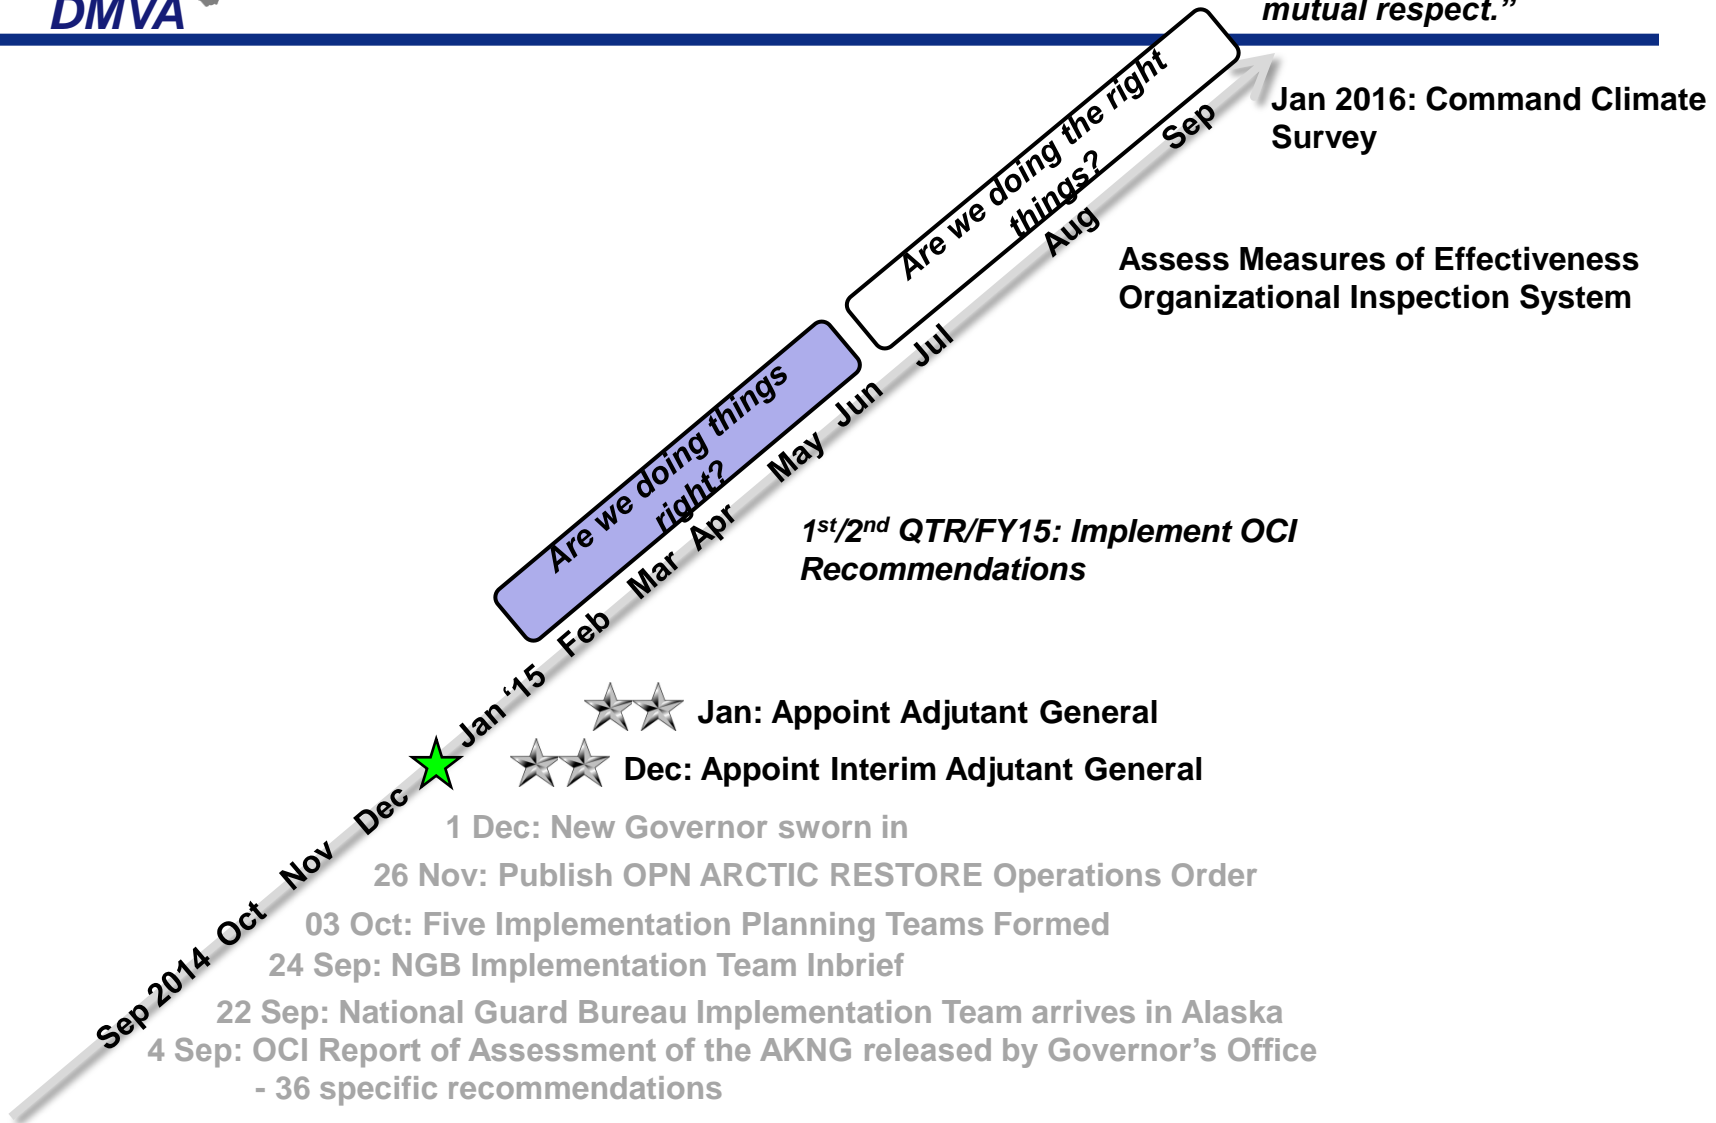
DMVA

mutual respect."

Jan 2016: Command Climate Survey

Are we doing the right things?

Assess Measures of Effectiveness
Organizational Inspection System

Are we doing things right?

Sep 2014 Oct Nov Dec Jan '15 Feb Mar Apr May Jun Jul Aug Sep

$1^{st}/2^{nd}$ QTR/FY15: Implement OCI Recommendations

Jan: Appoint Adjutant General

Dec: Appoint Interim Adjutant General

1 Dec: New Governor sworn in

26 Nov: Publish OPN ARCTIC RESTORE Operations Order

03 Oct: Five Implementation Planning Teams Formed

24 Sep: NGB Implementation Team Inbrief

22 Sep: National Guard Bureau Implementation Team arrives in Alaska

4 Sep: OCI Report of Assessment of the AKNG released by Governor's Office
- 36 specific recommendations